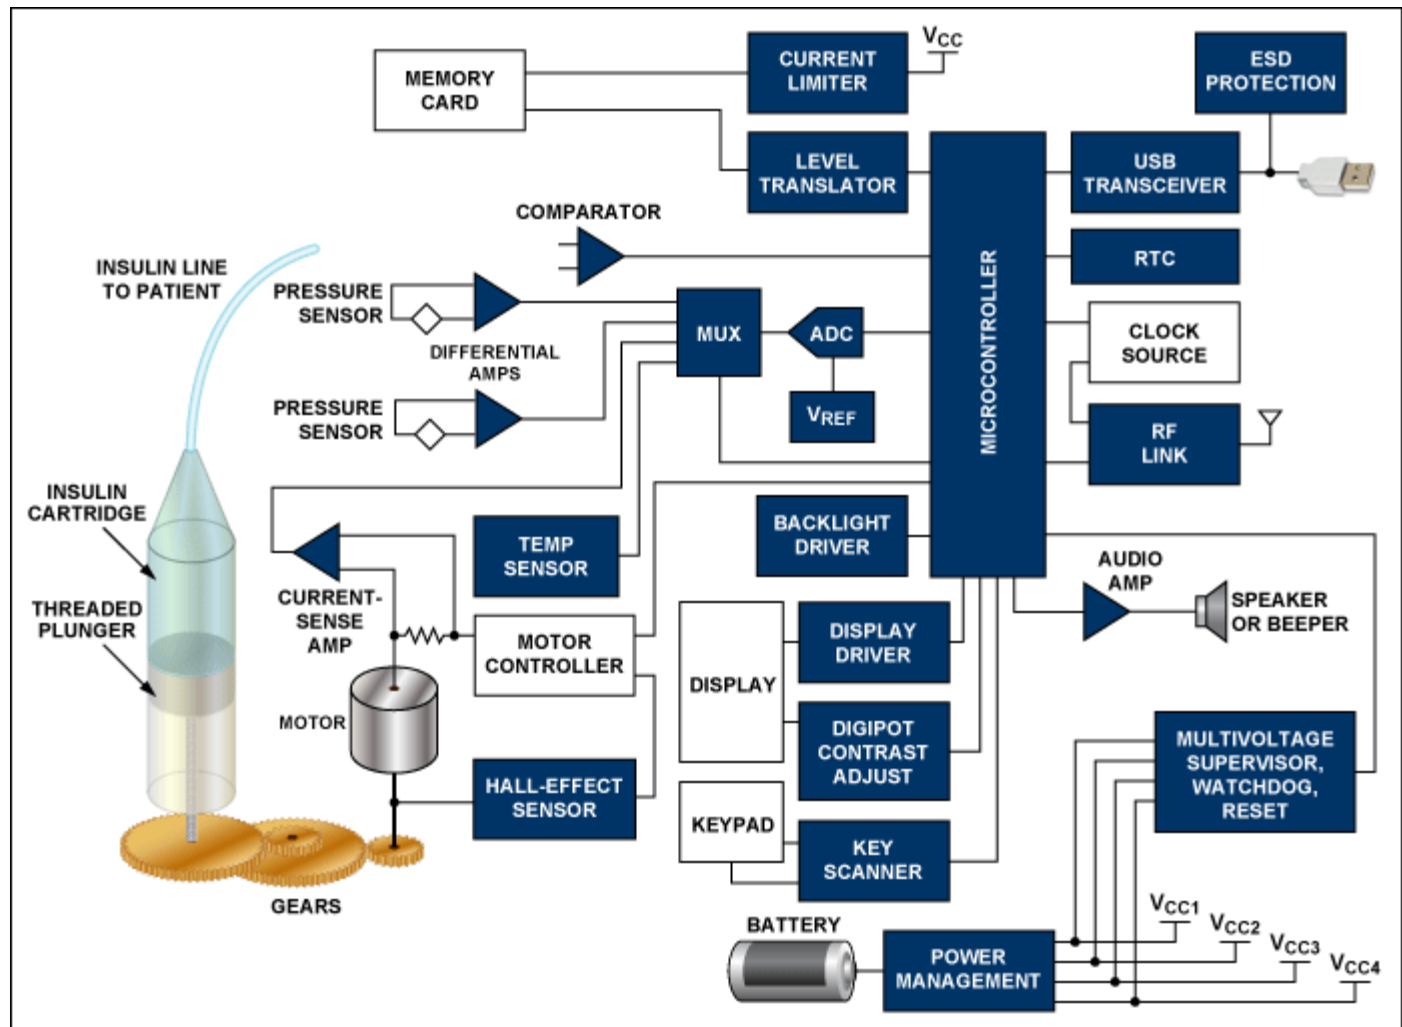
MEMORY CARD

CURRENT LIMITER

$V_{CC}$

ESD PROTECTION

LEVEL TRANSLATOR

USB TRANSCEIVER

COMPARATOR

RTC

INSULIN LINE TO PATIENT

PRESSURE SENSOR

MUX

ADC

CLOCK SOURCE

DIFFERENTIAL AMPS

MICROCONTROLLER

$V_{REF}$

PRESSURE SENSOR

RF LINK

INSULIN CARTRIDGE

TEMP SENSOR

BACKLIGHT DRIVER

AUDIO AMP

THREADED PLUNGER

CURRENT-SENSE AMP

MOTOR CONTROLLER

SPEAKER OR BEEPER

DISPLAY DRIVER

DISPLAY

MOTOR

DIGIPOT CONTRAST ADJUST

MULTIVOLTAGE SUPERVISOR, WATCHDOG, RESET

HALL-EFFECT SENSOR

KEYPAD

KEY SCANNER

GEARS

BATTERY

$V_{CC1}$

$V_{CC2}$

$V_{CC3}$

$V_{CC4}$

POWER MANAGEMENT